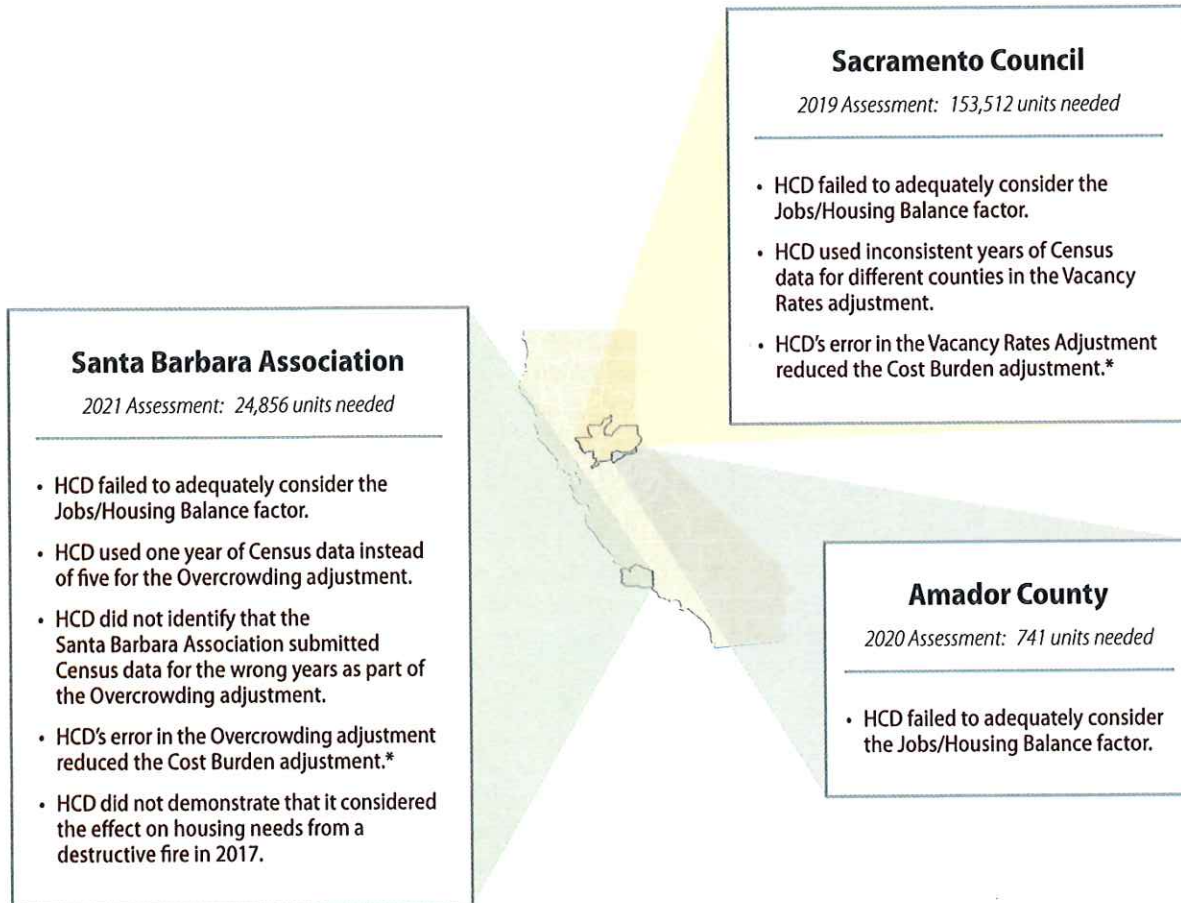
Sacramento Council

2019 Assessment: 153,512 units needed

- HCD failed to adequately consider the Jobs/Housing Balance factor.
- HCD used inconsistent years of Census data for different counties in the Vacancy Rates adjustment.
- HCD's error in the Vacancy Rates Adjustment reduced the Cost Burden adjustment.*

Santa Barbara Association

2021 Assessment: 24,856 units needed

- HCD failed to adequately consider the Jobs/Housing Balance factor.
- HCD used one year of Census data instead of five for the Overcrowding adjustment.
- HCD did not identify that the Santa Barbara Association submitted Census data for the wrong years as part of the Overcrowding adjustment.
- HCD's error in the Overcrowding adjustment reduced the Cost Burden adjustment.*
- HCD did not demonstrate that it considered the effect on housing needs from a destructive fire in 2017.

Amador County

2020 Assessment: 741 units needed

- HCD failed to adequately consider the Jobs/Housing Balance factor.